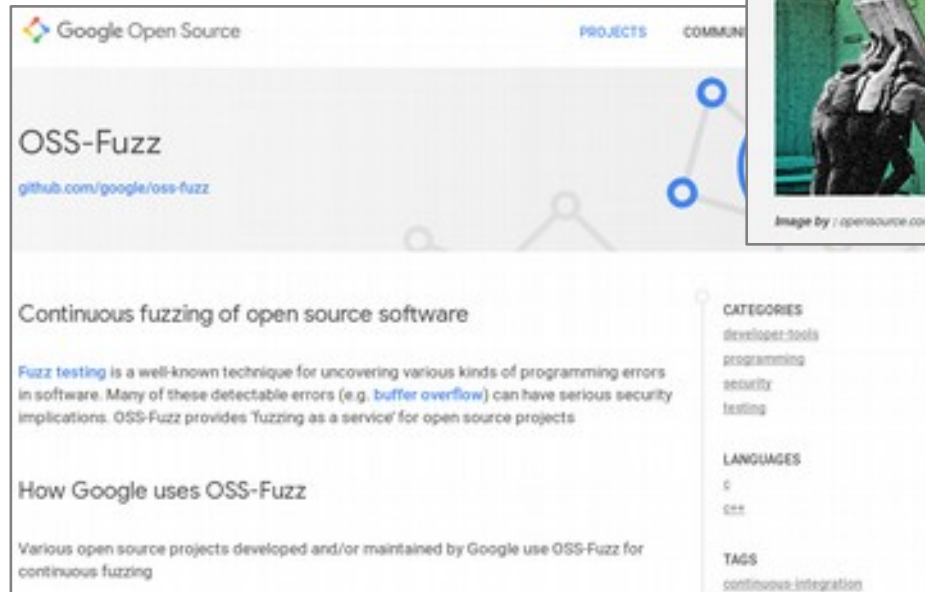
Google Open Source

PROJECTS COMMUNI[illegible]

OSS-Fuzz

github.com/google/oss-fuzz

Image by : opensource.co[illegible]

Continuous fuzzing of open source software

Fuzz testing is a well-known technique for uncovering various kinds of programming errors in software. Many of these detectable errors (e.g. buffer overflow) can have serious security implications. OSS-Fuzz provides 'fuzzing as a service' for open source projects

How Google uses OSS-Fuzz

Various open source projects developed and/or maintained by Google use OSS-Fuzz for continuous fuzzing

CATEGORIES
developer-tools
programming
security
testing

LANGUAGES
c
c++

TAGS
continuous-integration